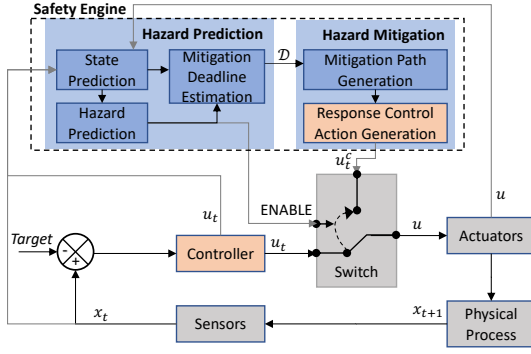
Safety Engine

Hazard Prediction

State Prediction

Mitigation Deadline Estimation

Hazard Prediction

$\mathcal{D}$

Hazard Mitigation

Mitigation Path Generation

Response Control Action Generation

$u_t^c$

$u$

$u_t$

ENABLE

$u$

Target

-

+

Controller

$u_t$

Switch

Actuators

$x_t$

Sensors

$x_{t+1}$

Physical Process